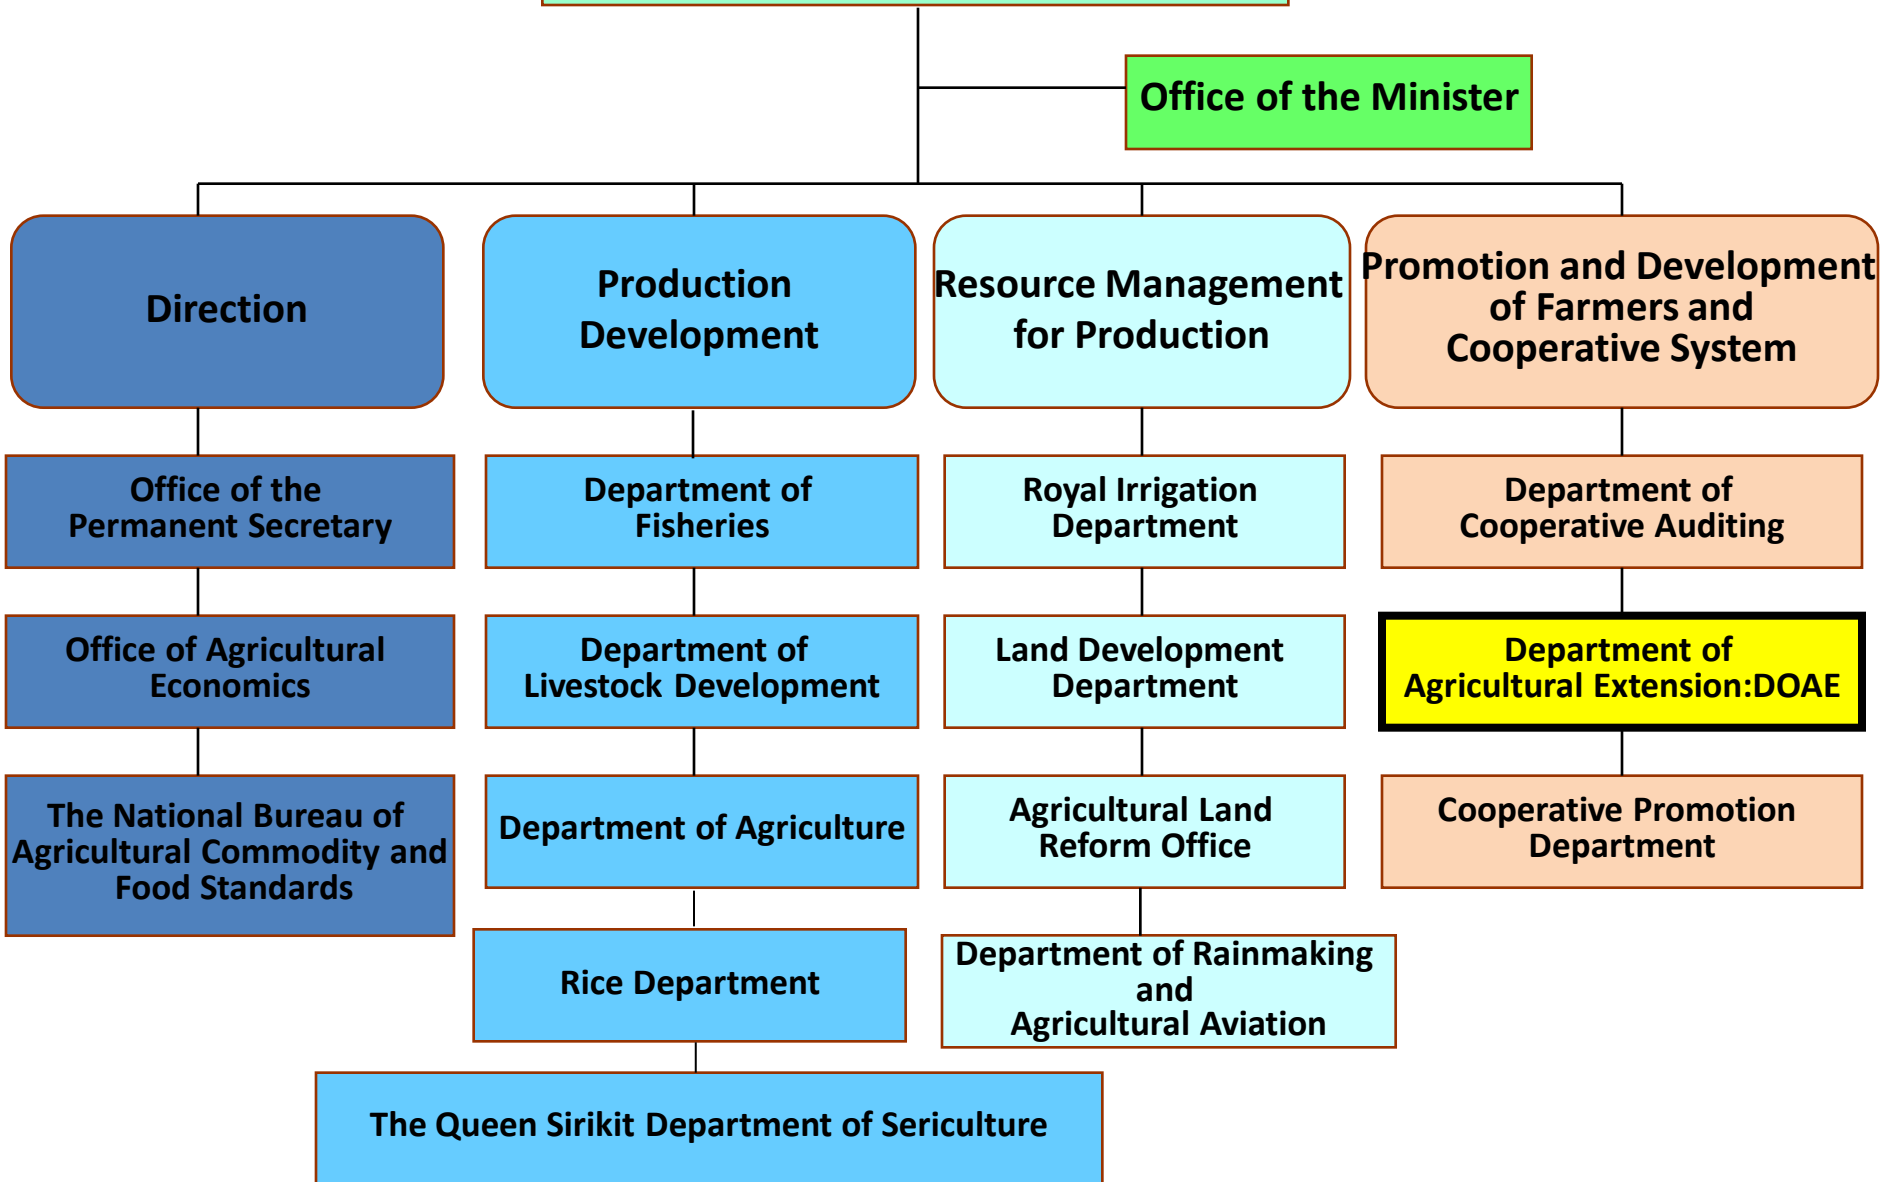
Office of the Minister

Direction

Production Development

Resource Management for Production

Promotion and Development of Farmers and Cooperative System

Office of the Permanent Secretary

Office of Agricultural Economics

The National Bureau of Agricultural Commodity and Food Standards

Department of Fisheries

Department of Livestock Development

Department of Agriculture

Rice Department

The Queen Sirikit Department of Sericulture

Royal Irrigation Department

Land Development Department

Agricultural Land Reform Office

Department of Rainmaking and Agricultural Aviation

Department of Cooperative Auditing

Department of Agricultural Extension:DOAE

Cooperative Promotion Department